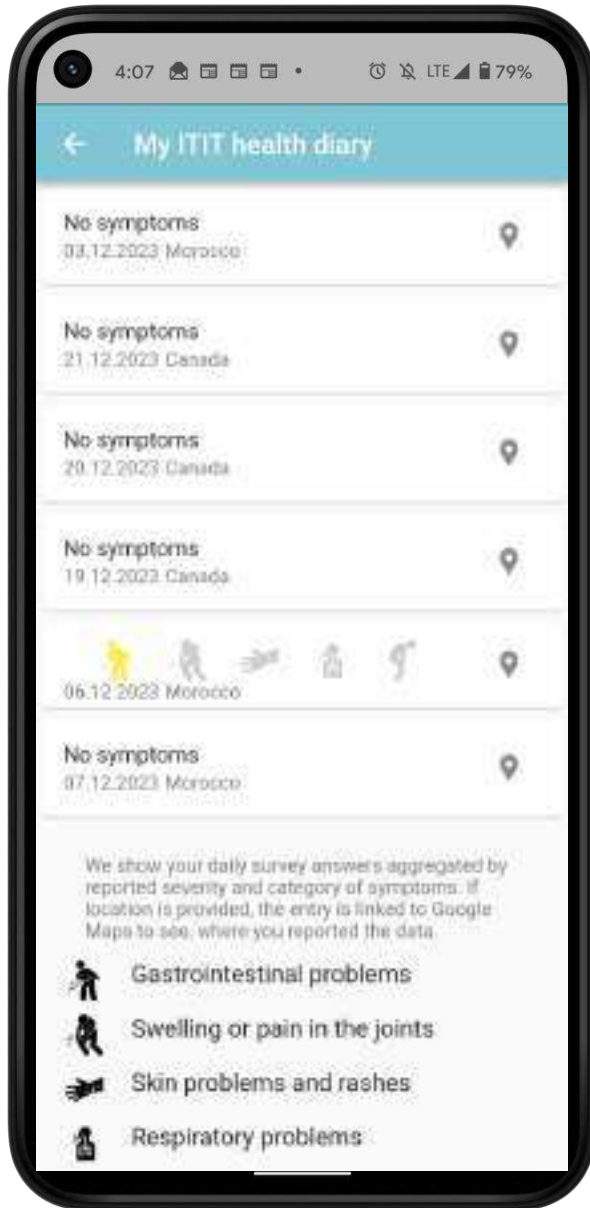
4:07 LTE 79%

←

My ITIT health diary

No symptoms
03.12.2023 Morocco

No symptoms
21.12.2023 Canada

No symptoms
20.12.2023 Canada

No symptoms
19.12.2023 Canada

06.12.2023 Morocco

No symptoms
07.12.2023 Morocco

We show your daily survey answers aggregated by reported severity and category of symptoms. If location is provided, the entry is linked to Google Maps to see, where you reported the data.

Gastrointestinal problems

Swelling or pain in the joints

Skin problems and rashes

Respiratory problems